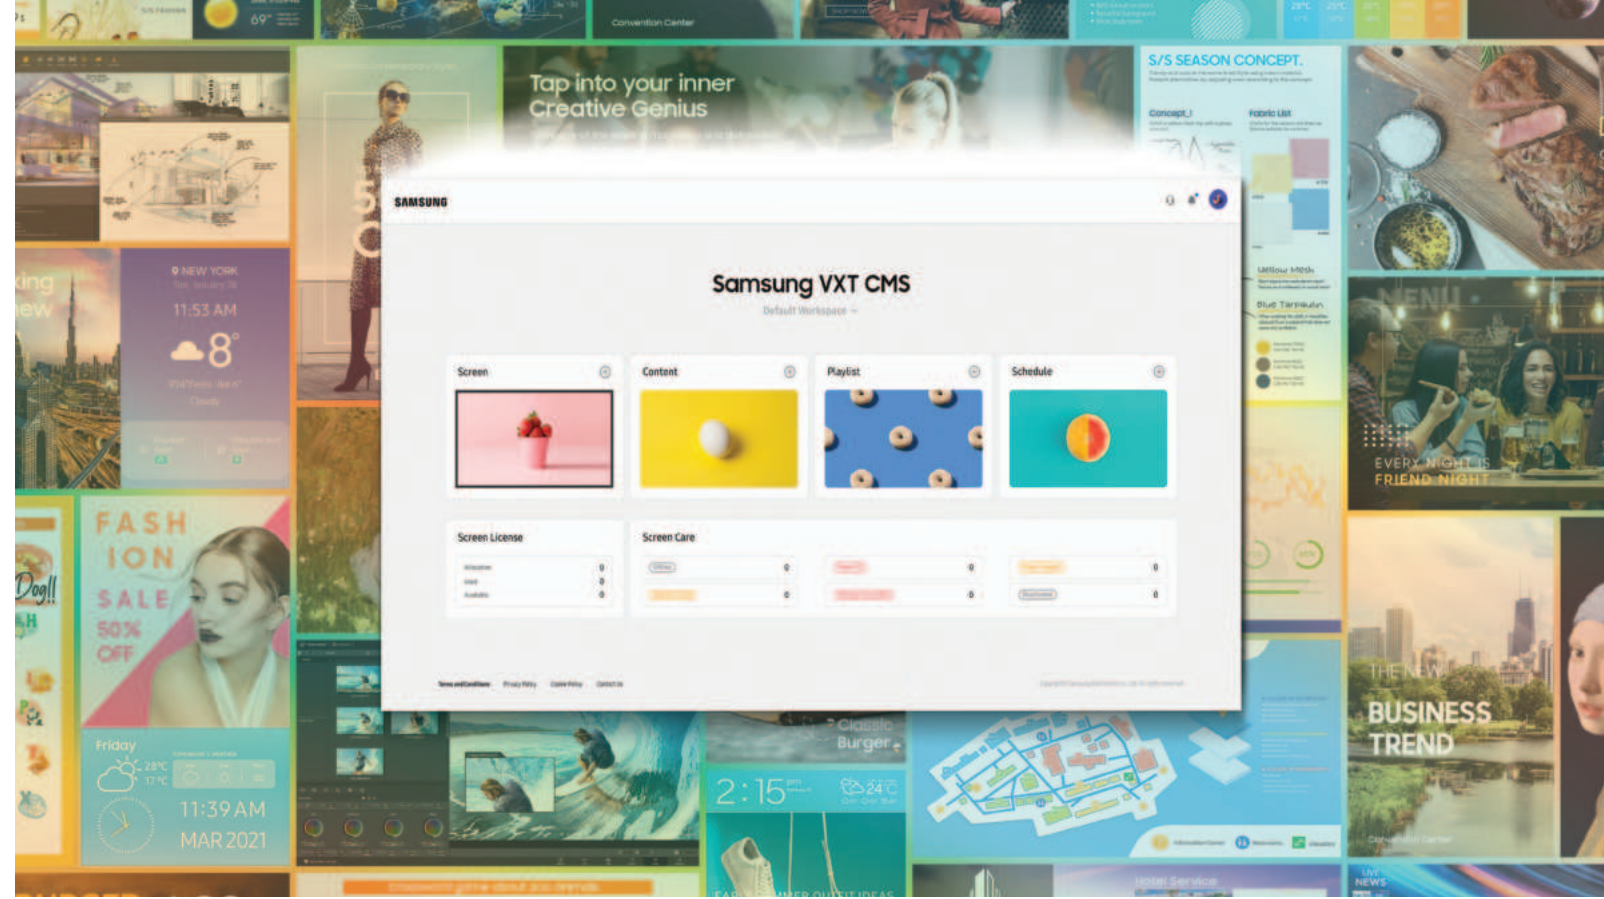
Convention Center

Tap into your inner Creative Genius

S/S SEASON CONCEPT.

Concept

Fabric List

Yellow Mesh

Blue Tarpaulin

NEW YORK

11:53 AM

8°

SAMSUNG

Samsung VXT CMS

Default Workspace

Screen

Content

Playlist

Schedule

Screen License

0

0

0

Screen Care

0

0

0

0

0

0

Terms and Conditions Privacy Policy Cookie Policy Contact Us

EVERY NIGHT IS FRIEND NIGHT

FASH ION SALE 50% OFF

Friday

28°C

17°C

11:39 AM

MAR 2021

Classic Burger

2:15

24°C

BUSINESS TREND

Hotel Service

NEWS